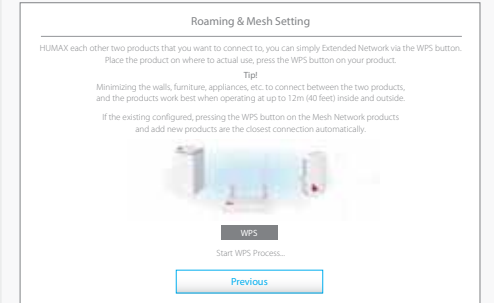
Roaming & Mesh Setting

HUMAX each other two products that you want to connect to, you can simply Extended Network via the WPS button. Place the product on where to actual use, press the WPS button on your product.

Tip!

Minimizing the walls, furniture, appliances, etc. to connect between the two products, and the products work best when operating at up to 12m (40 feet) inside and outside.

If the existing configured, pressing the WPS button on the Mesh Network products and add new products are the closest connection automatically.

WPS

Start WPS Process...

Previous